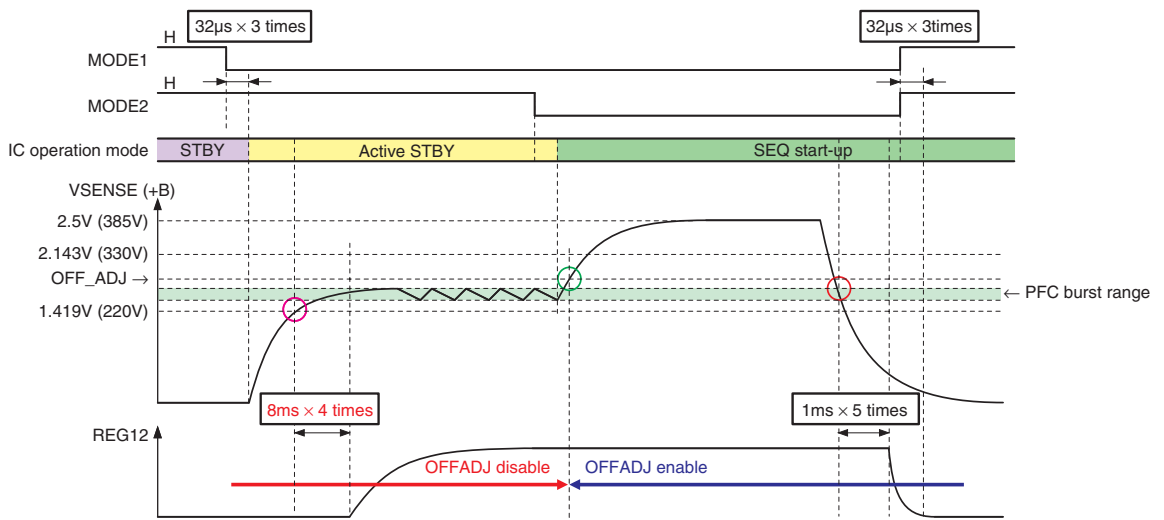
H
32μs × 3 times
32μs × 3times
MODE1
H
MODE2
IC operation mode
STBY
Active STBY
SEQ start-up
VSENSE (+B)
2.5V (385V)
2.143V (330V)
OFF_ADJ →
1.419V (220V)
← PFC burst range
8ms × 4 times
1ms × 5 times
REG12
OFFADJ disable
OFFADJ enable